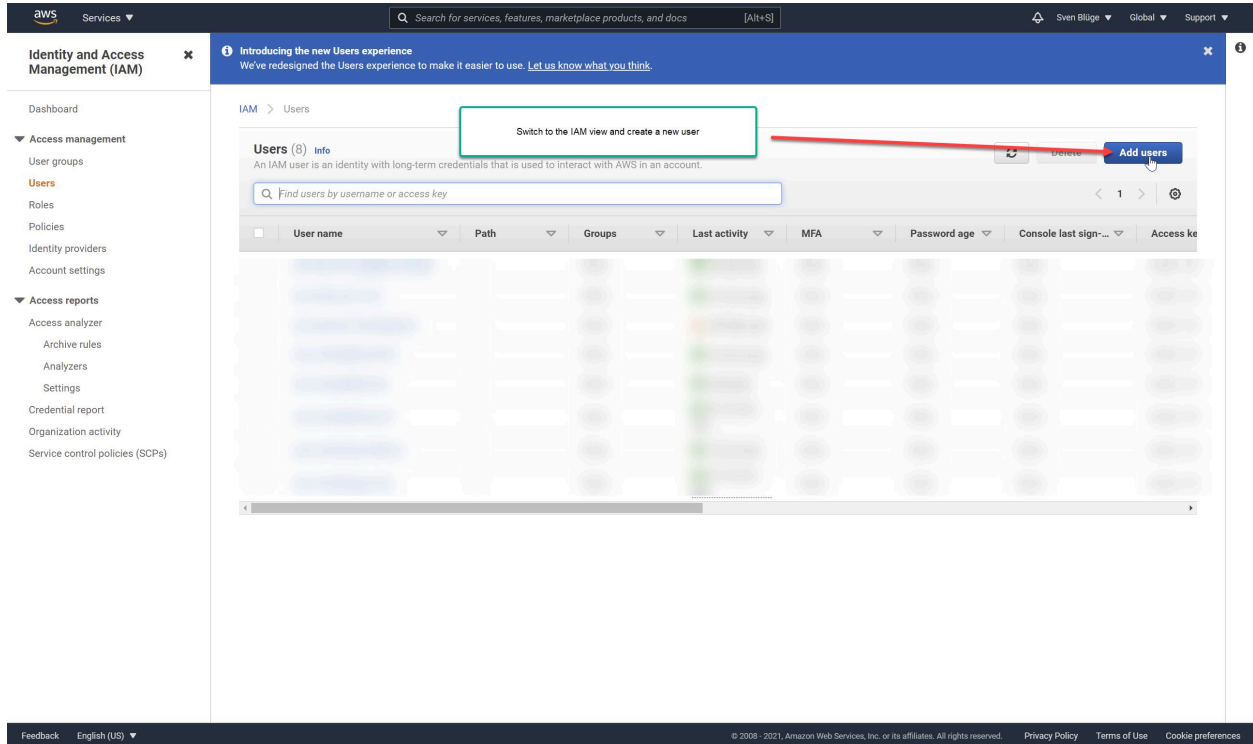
aws Services ▼

Search for services, features, marketplace products, and docs [Alt+S]

Sven Blüge ▼ Global ▼ Support ▼

Identity and Access Management (IAM)

Introducing the new Users experience
We've redesigned the Users experience to make it easier to use. Let us know what you think.

Dashboard

▼ Access management
User groups
Users
Roles
Policies
Identity providers
Account settings

▼ Access reports
Access analyzer
Archive rules
Analyzers
Settings
Credential report
Organization activity
Service control policies (SCPs)

IAM > Users

Switch to the IAM view and create a new user

Users (8) Info
An IAM user is an identity with long-term credentials that is used to interact with AWS in an account.

Delete Add users

Find users by username or access key

< 1 >

| | User name | Path | Groups | Last activity | MFA | Password age | Console last sign-... | Access ke |
|---|---|---|---|---|---|---|---|---|

Feedback English (US) ▼

© 2008 - 2021, Amazon Web Services, Inc. or its affiliates. All rights reserved. Privacy Policy Terms of Use Cookie preferences